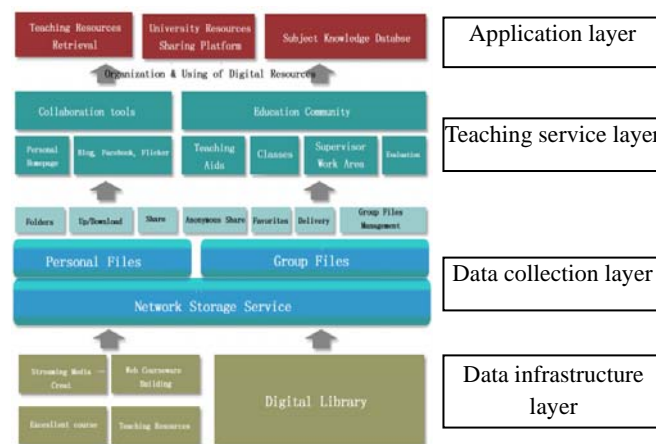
Teaching Resources Retrieval

University Resources Sharing Platform

Subject Knowledge Datebse

Application layer

Organization & Using of Digital Resources

Collaboration tools

Education Community

Teaching service layer

Personal Homepage

Blog, Facebook, Flicker

Teaching Aids

Classes

Supervisor Work Area

Evaluation

Folders

Up/Download

Share

Anonymous Share

Favorites

Delivery

Group Files Management

Personal Files

Group Files

Data collection layer

Network Storage Service

Streaming Media — Creat

Web Courseware Building

Digital Library

Data infrastructure layer

Excellent course

Teaching Resources